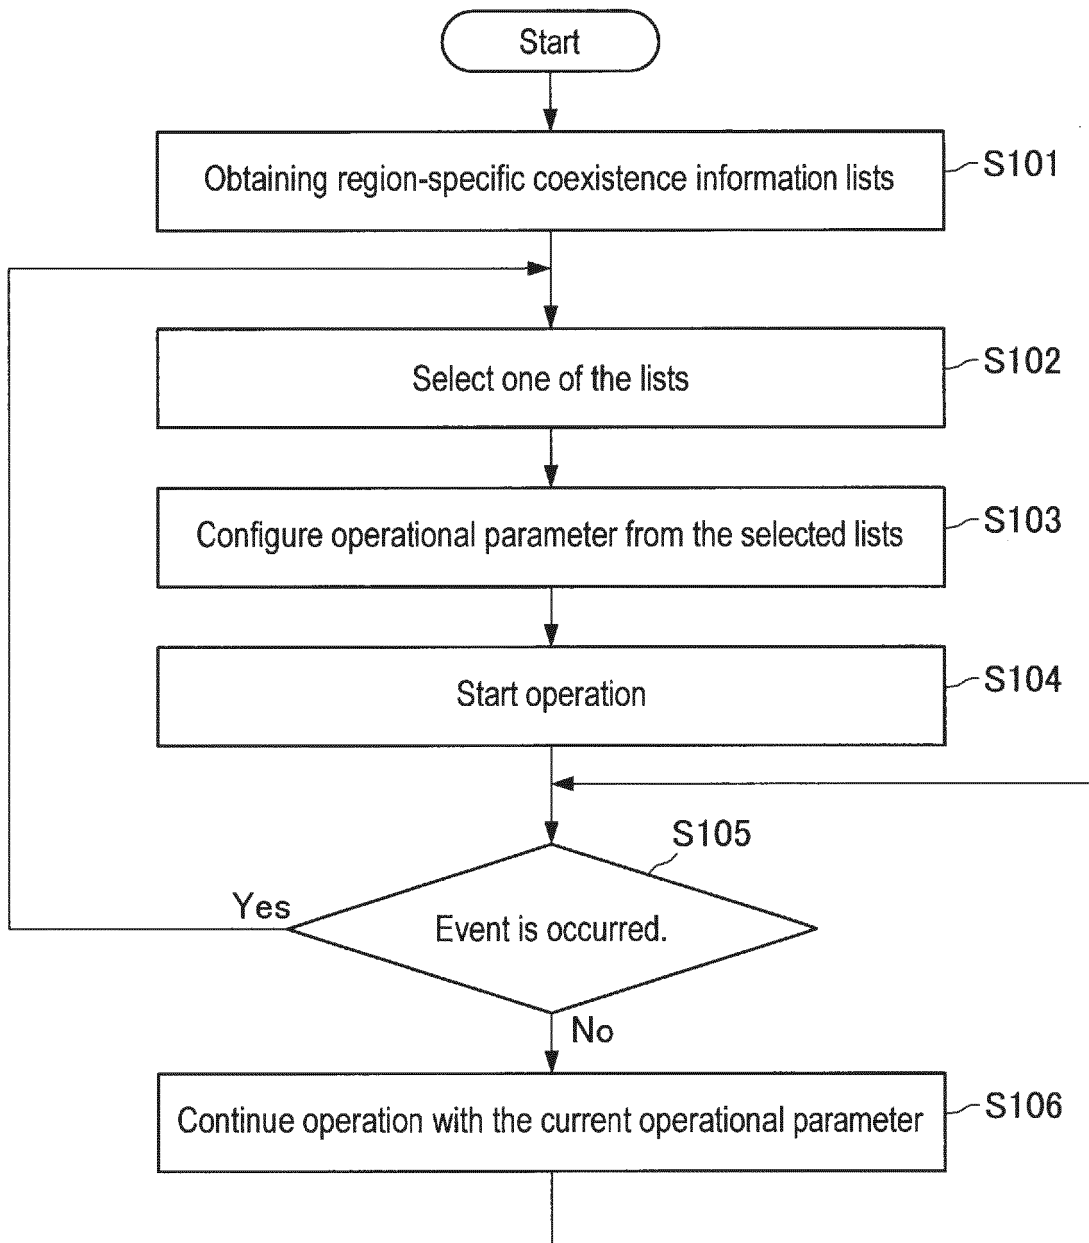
Start

Obtaining region-specific coexistence information lists

S101

Select one of the lists

S102

Configure operational parameter from the selected lists

S103

Start operation

S104

S105

Yes

Event is occurred.

No

Continue operation with the current operational parameter

S106